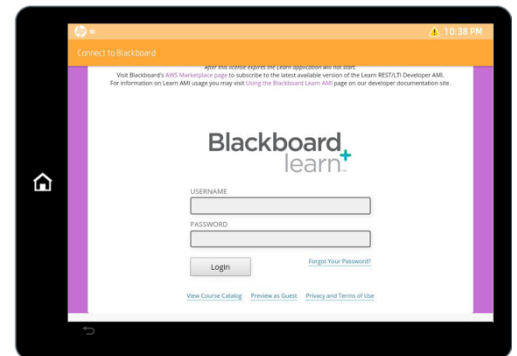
10:38 PM

Connect to Blackboard

After this license expires the Learn application will not start.
Visit Blackboard's AWS Marketplace page to subscribe to the latest available version of the Learn REST/LTI Developer AMI.
For information on Learn AMI usage you may visit Using the Blackboard Learn AMI page on our developer documentation site.

Blackboard learn

USERNAME

PASSWORD

Login

Forgot Your Password?

View Course Catalog Preview as Guest Privacy and Terms of Use